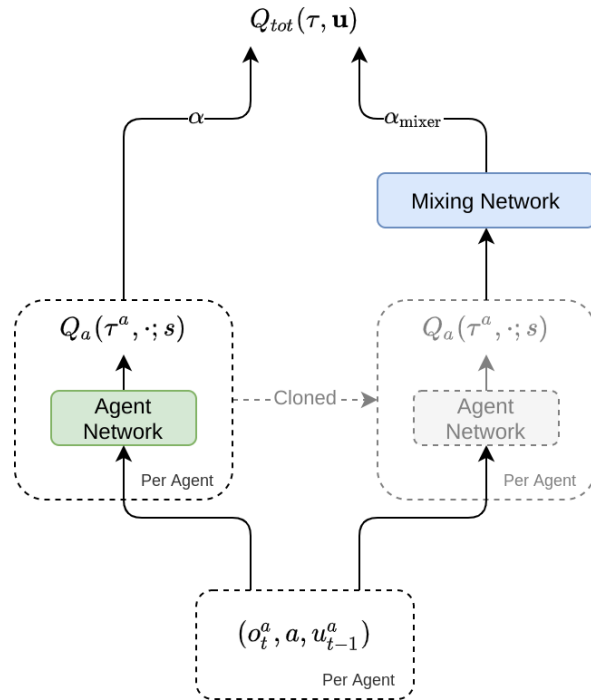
$Q_{tot}(\tau, \mathbf{u})$

$\alpha$

$\alpha_{\text{mixer}}$

Mixing Network

$Q_a(\tau^a, \cdot; s)$

Agent Network

Per Agent

Cloned

$Q_a(\tau^a, \cdot; s)$

Agent Network

Per Agent

$(o_t^a, a, u_{t-1}^a)$

Per Agent